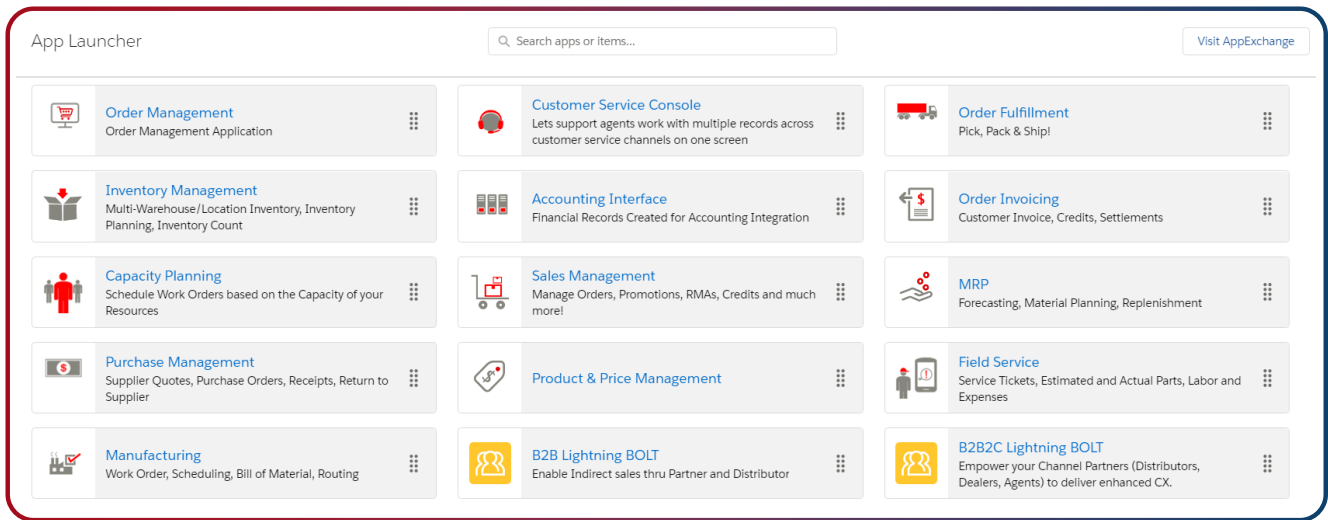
App Launcher

Search apps or items...

Visit AppExchange

Order Management
Order Management Application

Customer Service Console
Lets support agents work with multiple records across customer service channels on one screen

Order Fulfillment
Pick, Pack & Ship!

Inventory Management
Multi-Warehouse/Location Inventory, Inventory Planning, Inventory Count

Accounting Interface
Financial Records Created for Accounting Integration

Order Invoicing
Customer Invoice, Credits, Settlements

Capacity Planning
Schedule Work Orders based on the Capacity of your Resources

Sales Management
Manage Orders, Promotions, RMAs, Credits and much more!

MRP
Forecasting, Material Planning, Replenishment

Purchase Management
Supplier Quotes, Purchase Orders, Receipts, Return to Supplier

Product & Price Management

Field Service
Service Tickets, Estimated and Actual Parts, Labor and Expenses

Manufacturing
Work Order, Scheduling, Bill of Material, Routing

B2B Lightning BOLT
Enable Indirect sales thru Partner and Distributor

B2B2C Lightning BOLT
Empower your Channel Partners (Distributors, Dealers, Agents) to deliver enhanced CX.